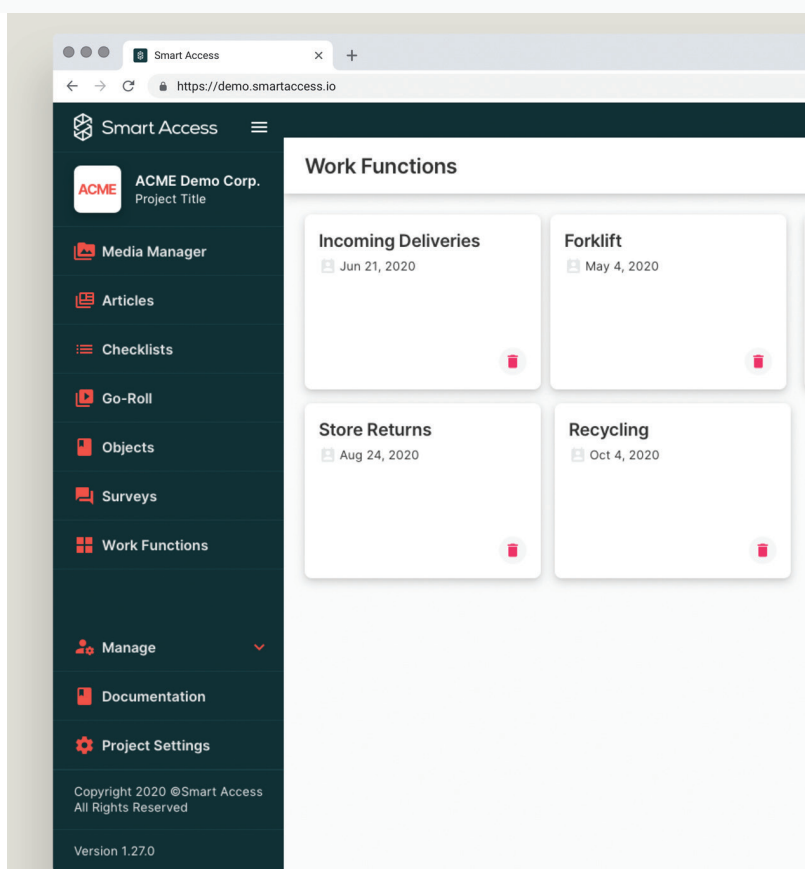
Smart Access
https://demo.smartaccess.io

Smart Access

ACME
ACME Demo Corp.
Project Title

Media Manager
Articles
Checklists
Go-Roll
Objects
Surveys
Work Functions

Manage
Documentation
Project Settings

Copyright 2020 ©Smart Access
All Rights Reserved

Version 1.27.0

Work Functions

Incoming Deliveries
Jun 21, 2020

Forklift
May 4, 2020

Store Returns
Aug 24, 2020

Recycling
Oct 4, 2020